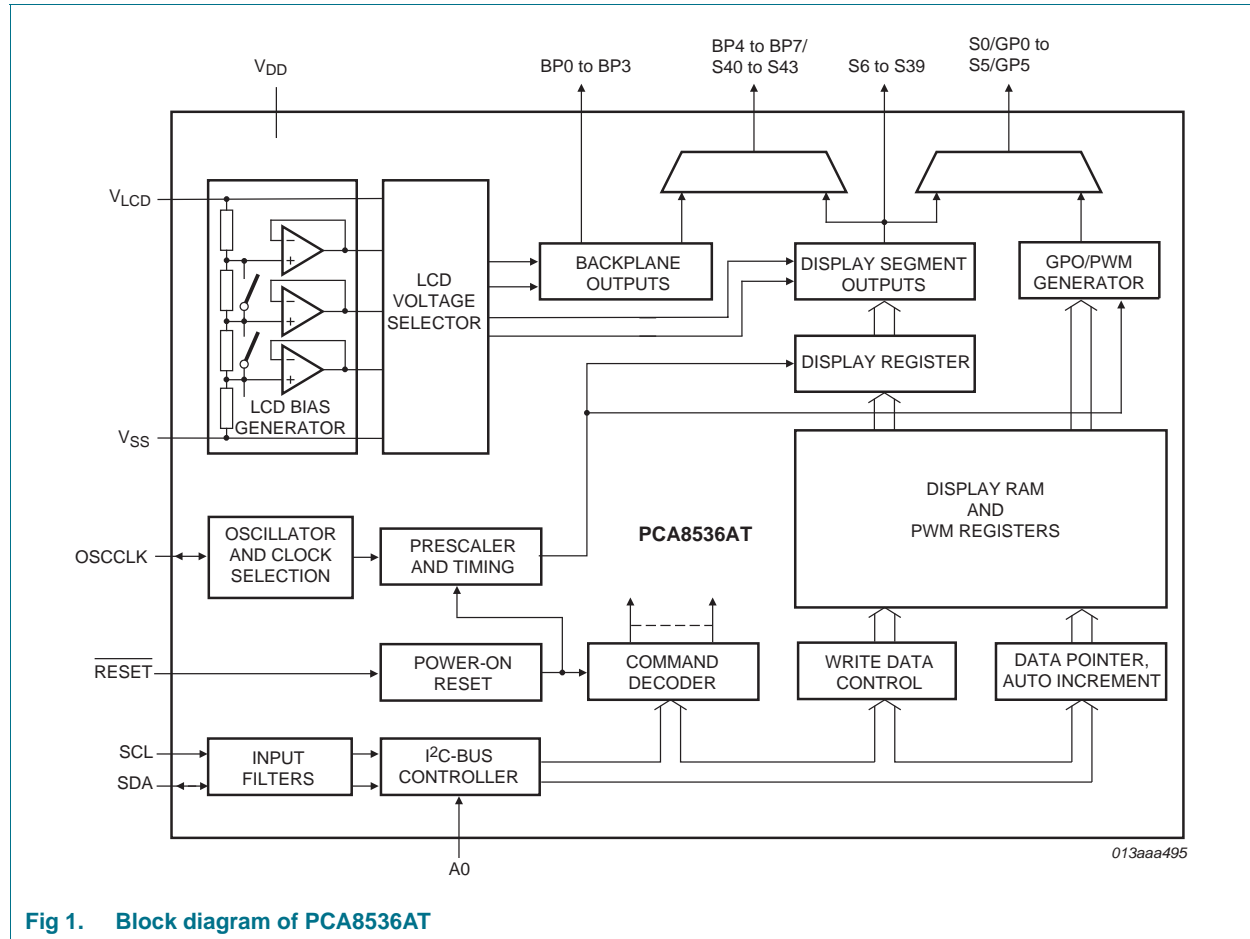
$V_{DD}$

BP0 to BP3

BP4 to BP7/ S40 to S43

S6 to S39

S0/GP0 to S5/GP5

$V_{LCD}$

LCD VOLTAGE SELECTOR

BACKPLANE OUTPUTS

DISPLAY SEGMENT OUTPUTS

GPO/PWM GENERATOR

−

+

−

+

−

+

DISPLAY REGISTER

LCD BIAS GENERATOR

$V_{SS}$

DISPLAY RAM AND PWM REGISTERS

OSCCLK

OSCILLATOR AND CLOCK SELECTION

PRESCALER AND TIMING

PCA8536AT

$\overline{RESET}$

POWER-ON RESET

COMMAND DECODER

WRITE DATA CONTROL

DATA POINTER, AUTO INCREMENT

SCL

SDA

INPUT FILTERS

I$^2$C-BUS CONTROLLER

A0

013aaa495

Fig 1. Block diagram of PCA8536AT